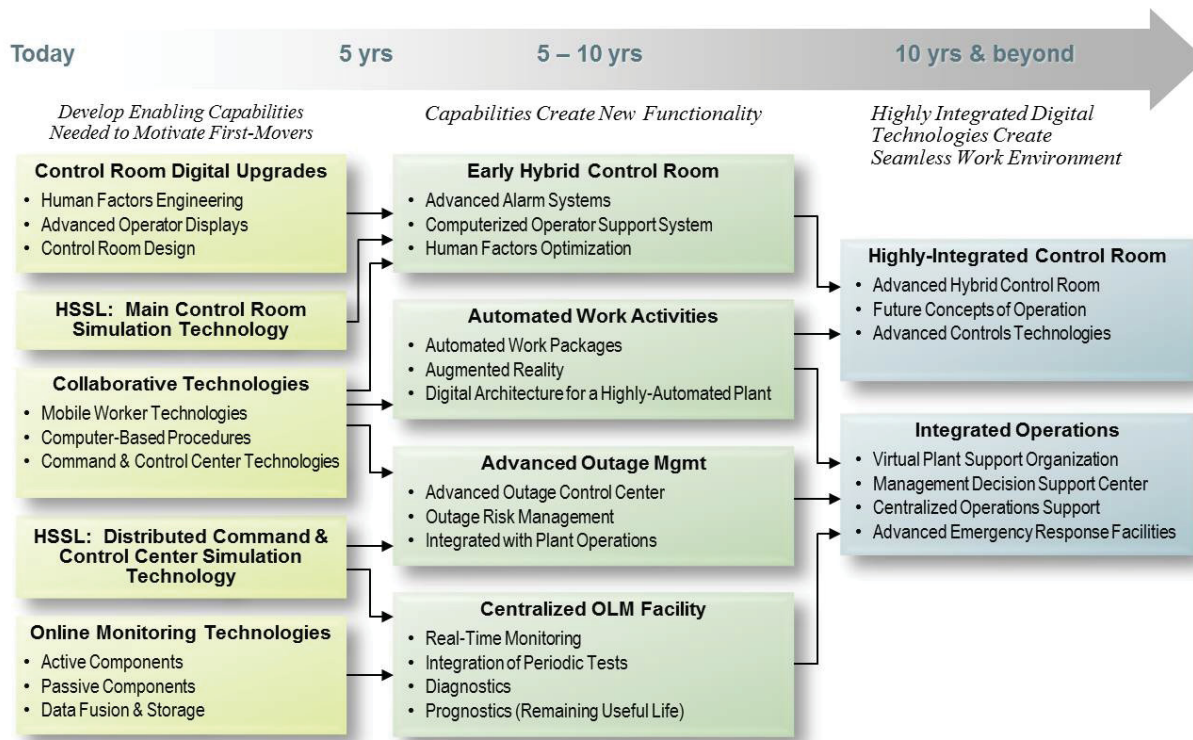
Today

5 yrs

5 – 10 yrs

10 yrs & beyond

Develop Enabling Capabilities Needed to Motivate First-Movers

Capabilities Create New Functionality

Highly Integrated Digital Technologies Create Seamless Work Environment

Control Room Digital Upgrades
• Human Factors Engineering
• Advanced Operator Displays
• Control Room Design

HSSL: Main Control Room Simulation Technology

Collaborative Technologies
• Mobile Worker Technologies
• Computer-Based Procedures
• Command & Control Center Technologies

HSSL: Distributed Command & Control Center Simulation Technology

Online Monitoring Technologies
• Active Components
• Passive Components
• Data Fusion & Storage

Early Hybrid Control Room
• Advanced Alarm Systems
• Computerized Operator Support System
• Human Factors Optimization

Automated Work Activities
• Automated Work Packages
• Augmented Reality
• Digital Architecture for a Highly-Automated Plant

Advanced Outage Mgmt
• Advanced Outage Control Center
• Outage Risk Management
• Integrated with Plant Operations

Centralized OLM Facility
• Real-Time Monitoring
• Integration of Periodic Tests
• Diagnostics
• Prognostics (Remaining Useful Life)

Highly-Integrated Control Room
• Advanced Hybrid Control Room
• Future Concepts of Operation
• Advanced Controls Technologies

Integrated Operations
• Virtual Plant Support Organization
• Management Decision Support Center
• Centralized Operations Support
• Advanced Emergency Response Facilities